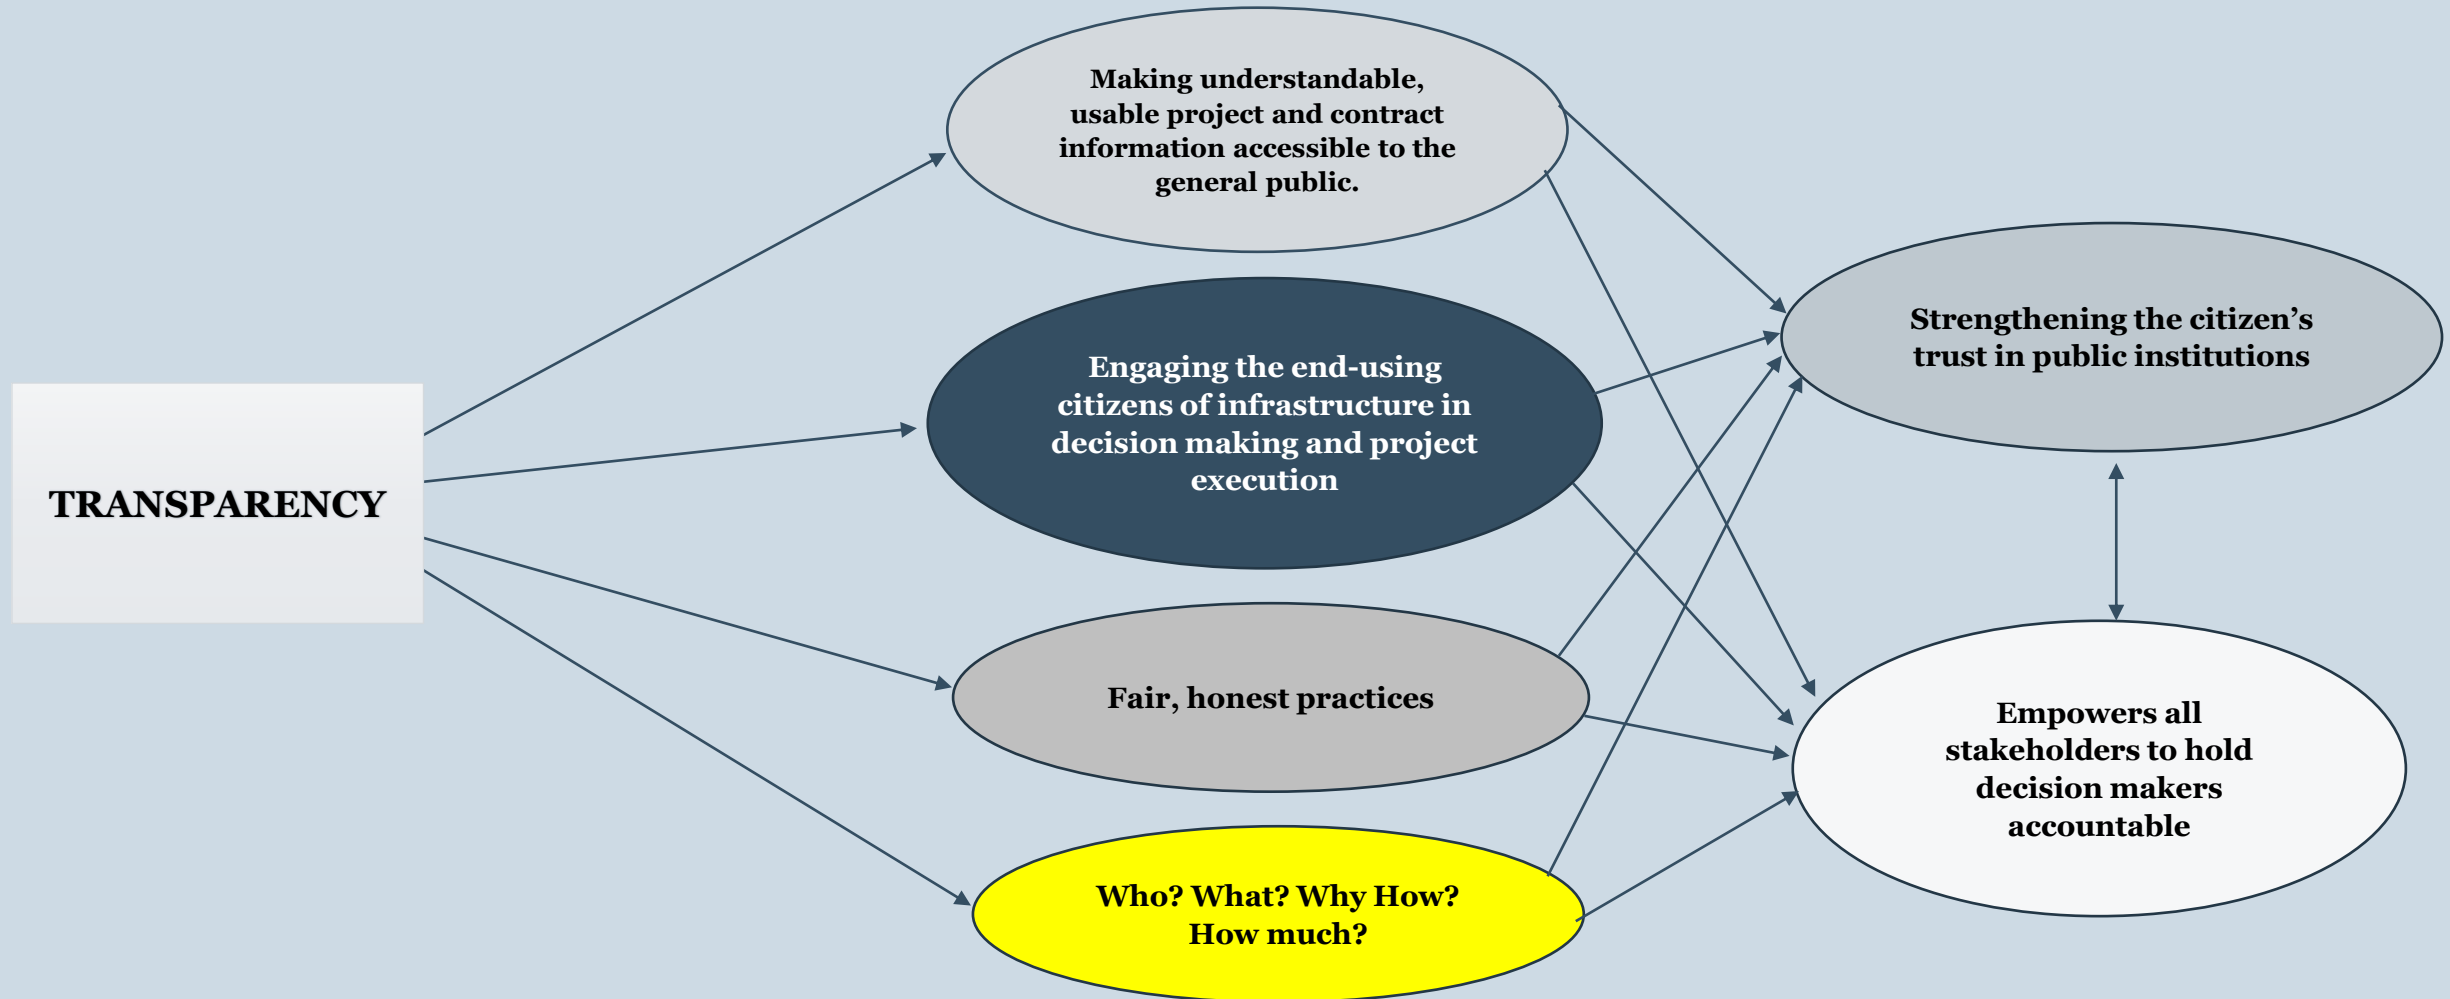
TRANSPARENCY

Making understandable, usable project and contract information accessible to the general public.

Engaging the end-using citizens of infrastructure in decision making and project execution

Fair, honest practices

Who? What? Why How? How much?

Strengthening the citizen's trust in public institutions

Empowers all stakeholders to hold decision makers accountable